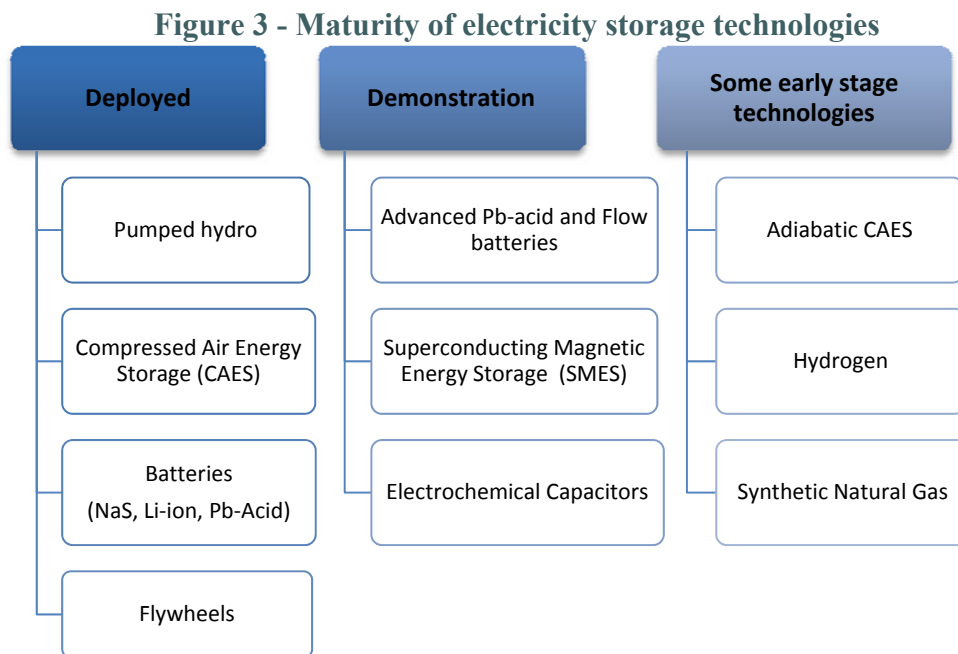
Figure 3 - Maturity of electricity storage technologies

Deployed

Pumped hydro

Compressed Air Energy Storage (CAES)

Batteries (NaS, Li-ion, Pb-Acid)

Flywheels

Demonstration

Advanced Pb-acid and Flow batteries

Superconducting Magnetic Energy Storage (SMES)

Electrochemical Capacitors

Some early stage technologies

Adiabatic CAES

Hydrogen

Synthetic Natural Gas